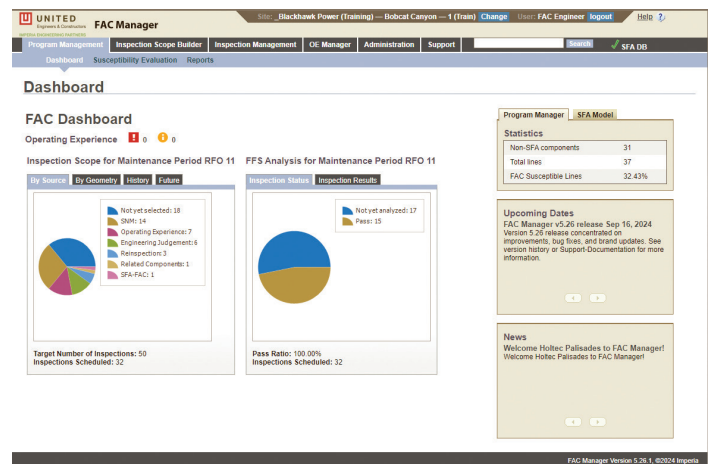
UNITED Engineers & Constructors
IMPERIA ENGINEERING PARTNERS
FAC Manager

Site: _Blackhawk Power (Training) — Bobcat Canyon — 1 (Train) Change User: FAC Engineer logout Help ?

Program Management | Inspection Scope Builder | Inspection Management | OE Manager | Administration | Support | Search | SFA DB

Dashboard | Susceptibility Evaluation | Reports

Dashboard

FAC Dashboard

Operating Experience 0 0

Inspection Scope for Maintenance Period RFO 11

By Source | By Geometry | History | Future

Not yet selected: 18
SNM: 14
Operating Experience: 7
Engineering Judgement: 6
Reinspection: 3
Related Components: 1
SFA-FAC: 1

Target Number of Inspections: 50
Inspections Scheduled: 32

FFS Analysis for Maintenance Period RFO 11

Inspection Status | Inspection Results

Not yet analyzed: 17
Pass: 15

Pass Ratio: 100.00%
Inspections Scheduled: 32

Program Manager | SFA Model

Statistics

| Non-SFA components | 31 |
|---|---|
| Total lines | 37 |
| FAC Susceptible Lines | 32.43% |

Upcoming Dates

FAC Manager v5.26 release Sep 16, 2024
Version 5.26 release concentrated on improvements, bug fixes, and brand updates. See version history or Support-Documentation for more information.

News

Welcome Holtec Palisades to FAC Manager!
Welcome Holtec Palisades to FAC Manager!

FAC Manager Version 5.26.1, ©2024 Imperia